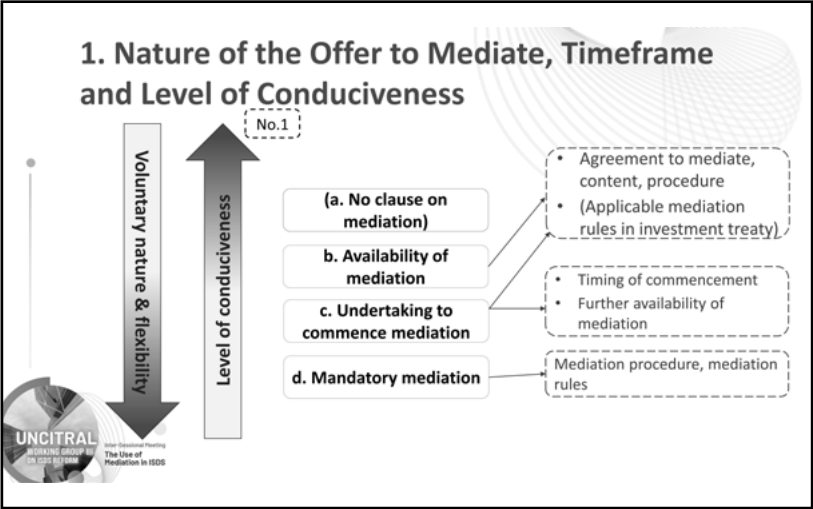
1. Nature of the Offer to Mediate, Timeframe and Level of Conduciveness

No.1

Voluntary nature & flexibility

Level of conduciveness

(a. No clause on mediation)

b. Availability of mediation

c. Undertaking to commence mediation

d. Mandatory mediation

- Agreement to mediate, content, procedure
- (Applicable mediation rules in investment treaty)

- Timing of commencement
- Further availability of mediation

Mediation procedure, mediation rules

UNCITRAL WORKING GROUP III ON ISDS REFORM

Inter-Sessional Meeting
The Use of Mediation in ISDS